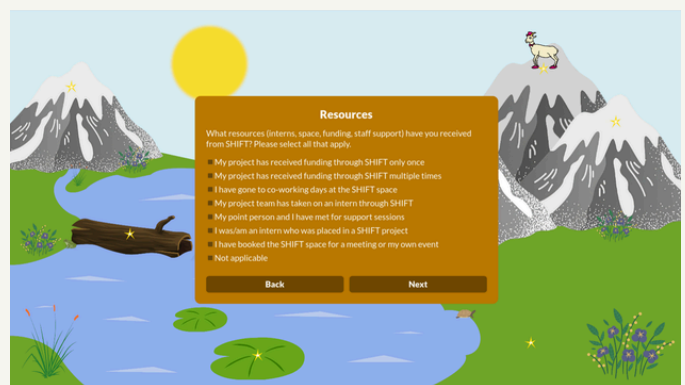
Resources

What resources (interns, space, funding, staff support) have you received from SHIFT? Please select all that apply.

My project has received funding through SHIFT only once
My project has received funding through SHIFT multiple times
I have gone to co-working days at the SHIFT space
My project team has taken on an intern through SHIFT
My point person and I have met for support sessions
I was/am an intern who was placed in a SHIFT project
I have booked the SHIFT space for a meeting or my own event
Not applicable

Back
Next